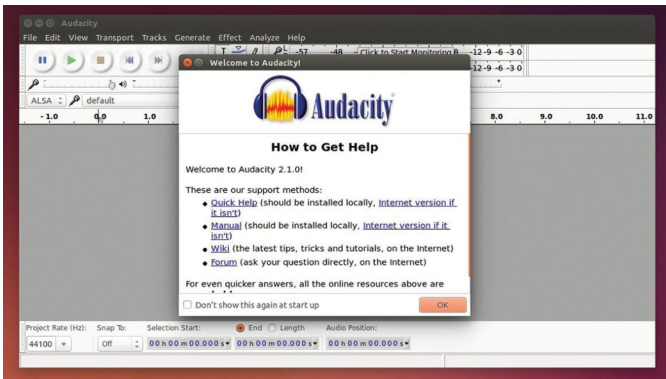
Audacity

File Edit View Transport Tracks Generate Effect Analyze Help

-57 -48 Click to Start Monitoring -12 -9 -6 -3 0

-12 -9 -6 -3 0

ALSA default

-1.0 0.0 1.0 8.0 9.0 10.0 11.0

Welcome to Audacity!

Audacity

How to Get Help

Welcome to Audacity 2.1.0!

These are our support methods:

- Quick Help (should be installed locally, Internet version if it isn't)
- Manual (should be installed locally, Internet version if it isn't)
- Wiki (the latest tips, tricks and tutorials, on the Internet)
- Forum (ask your question directly, on the Internet)

For even quicker answers, all the online resources above are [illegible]

Don't show this again at start up

OK

Project Rate (Hz): Snap To: Selection Start: End Length Audio Position:

44100 Off 00 h 00 m 00.000 s 00 h 00 m 00.000 s 00 h 00 m 00.000 s